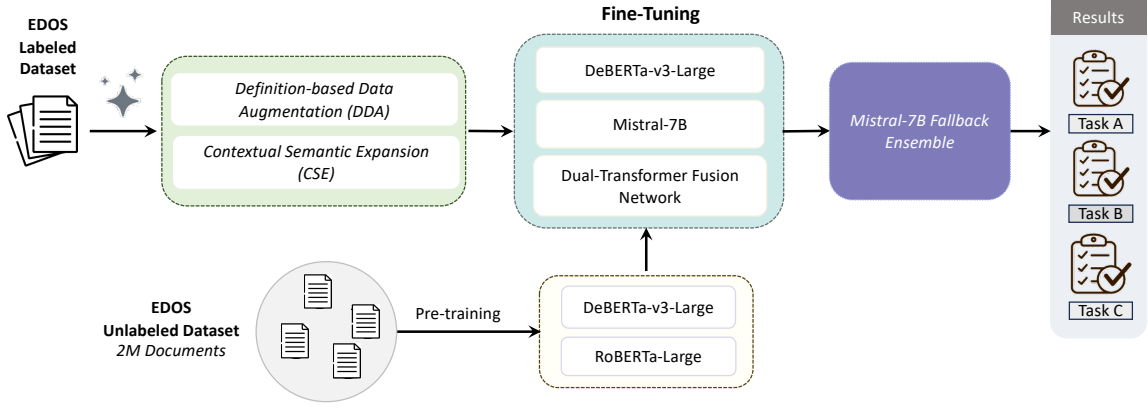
EDOS Labeled Dataset

Definition-based Data Augmentation (DDA)

Contextual Semantic Expansion (CSE)

Fine-Tuning

DeBERTa-v3-Large

Mistral-7B

Dual-Transformer Fusion Network

Mistral-7B Fallback Ensemble

Results

Task A

Task B

Task C

EDOS Unlabeled Dataset 2M Documents

Pre-training

DeBERTa-v3-Large

RoBERTa-Large